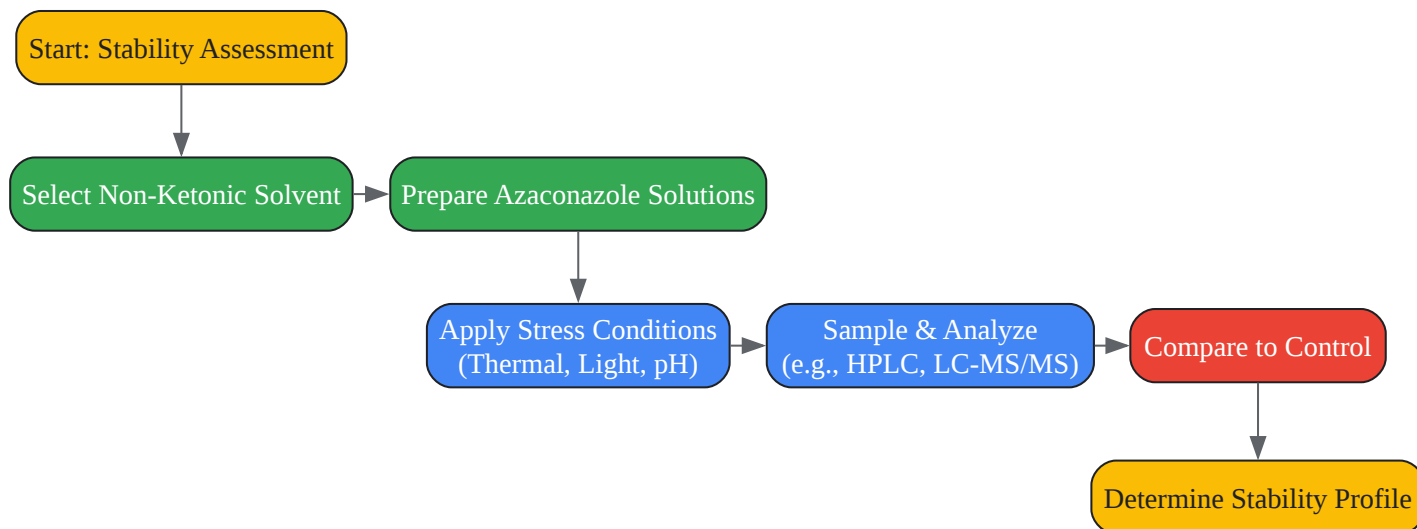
Start: Stability Assessment

Select Non-Ketonic Solvent

Prepare Azaconazole Solutions

Apply Stress Conditions (Thermal, Light, pH)

Sample & Analyze (e.g., HPLC, LC-MS/MS)

Compare to Control

Determine Stability Profile